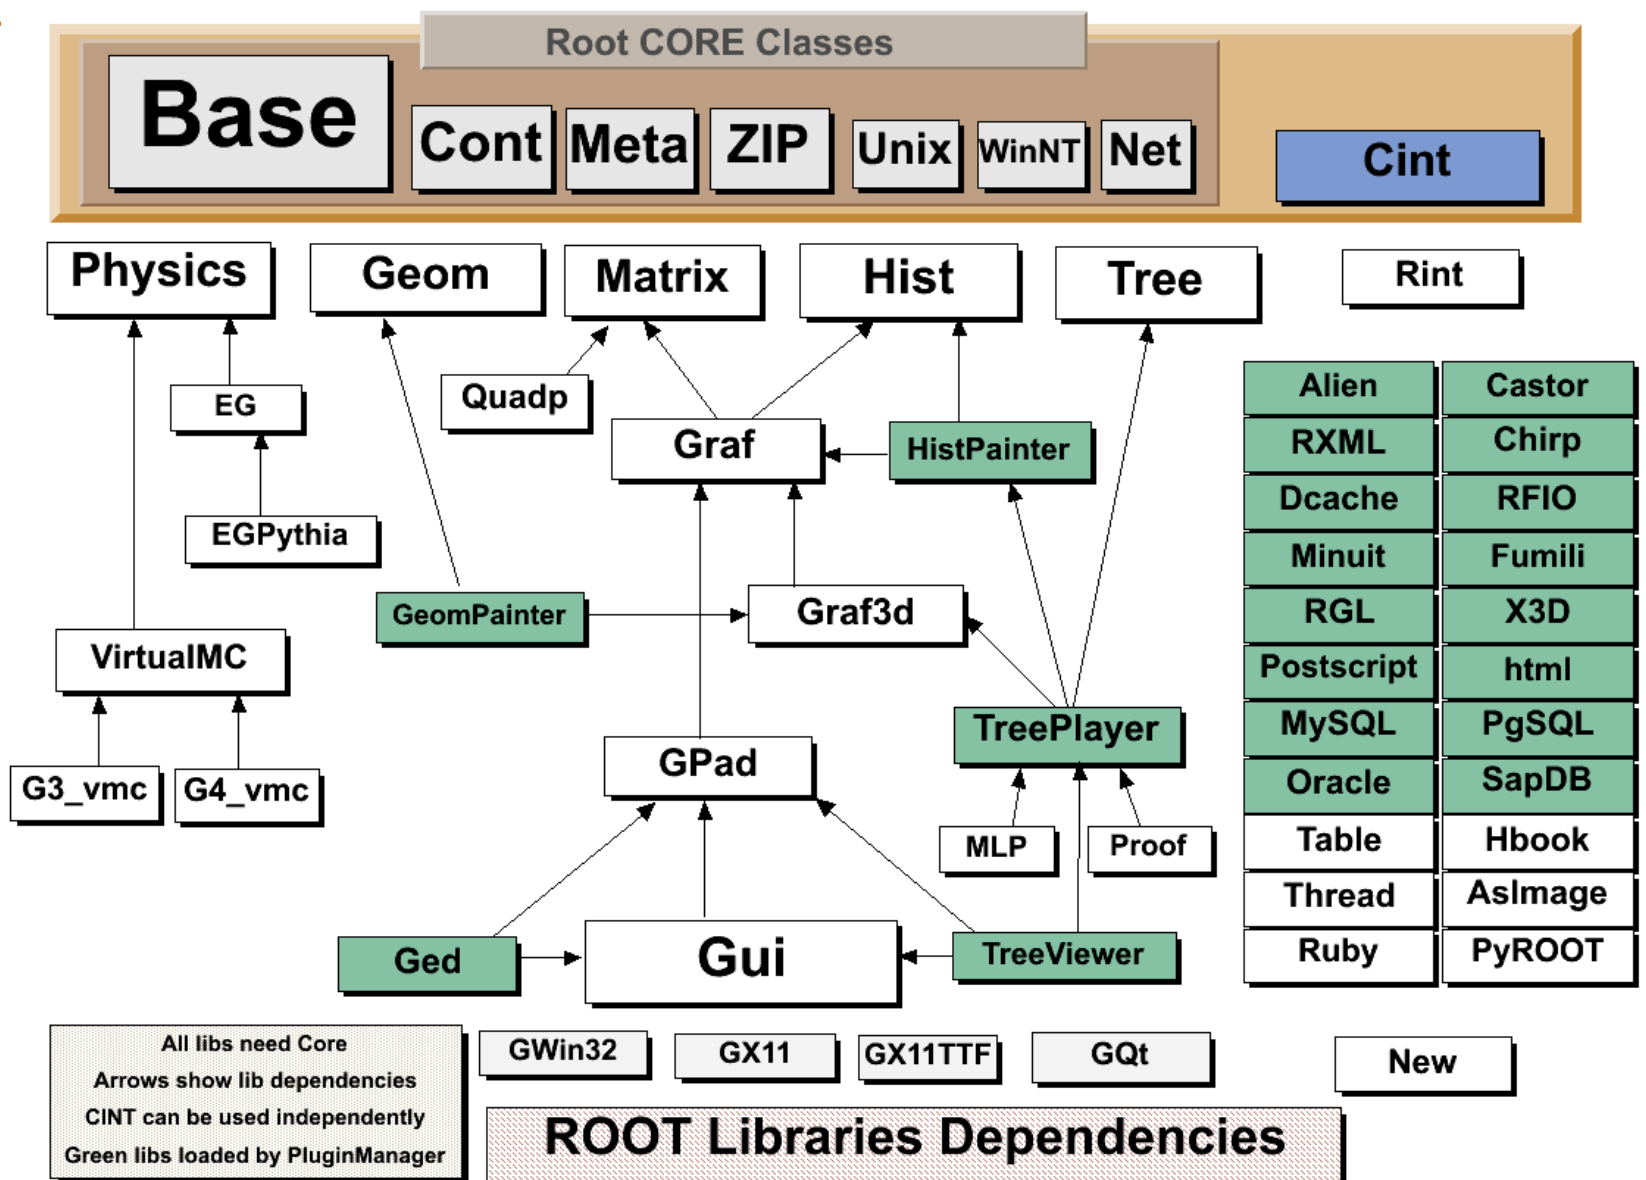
Root CORE Classes

Base

Cont Meta ZIP Unix WinNT Net

Cint

Physics Geom Matrix Hist Tree Rint

EG

Quadp

Graf HistPainter

EGPythia

GeomPainter Graf3d

VirtualMC

TreePlayer

GPad

G3_vmc G4_vmc

MLP Proof

Ged Gui TreeViewer

| Alien | Castor |
|---|---|
| RXML | Chirp |
| Dcache | RFIO |
| Minuit | Fumili |
| RGL | X3D |
| Postscript | html |
| MySQL | PgSQL |
| Oracle | SapDB |
| Table | Hbook |
| Thread | AsImage |
| Ruby | PyROOT |

All libs need Core
Arrows show lib dependencies
CINT can be used independently
Green libs loaded by PluginManager

GWin32 GX11 GX11TTF GQt

New

ROOT Libraries Dependencies